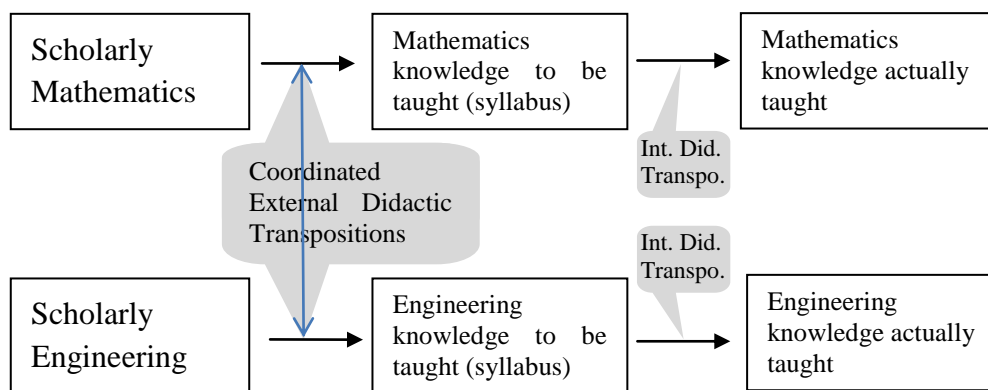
Scholarly Mathematics

Mathematics knowledge to be taught (syllabus)

Mathematics knowledge actually taught

Int. Did. Transpo.

Coordinated External Didactic Transpositions

Int. Did. Transpo.

Scholarly Engineering

Engineering knowledge to be taught (syllabus)

Engineering knowledge actually taught